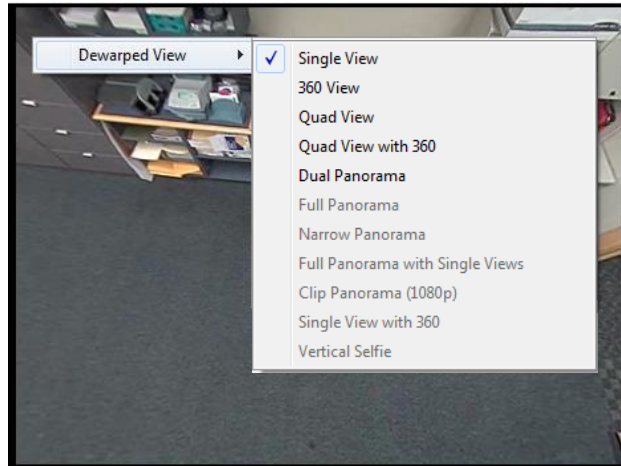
Dewarped View
✓ Single View
360 View
Quad View
Quad View with 360
Dual Panorama
Full Panorama
Narrow Panorama
Full Panorama with Single Views
Clip Panorama (1080p)
Single View with 360
Vertical Selfie